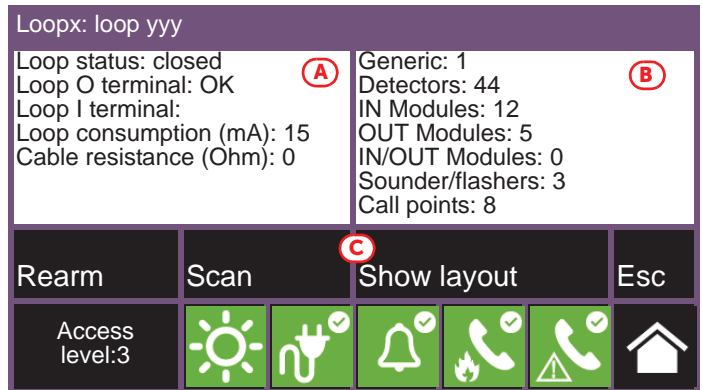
Loopx: loop yyy

Loop status: closed
Loop O terminal: OK
Loop I terminal:
Loop consumption (mA): 15
Cable resistance (Ohm): 0

A

Generic: 1
Detectors: 44
IN Modules: 12
OUT Modules: 5
IN/OUT Modules: 0
Sounder/flashers: 3
Call points: 8

B

C

Rearm

Scan

Show layout

Esc

Access level:3